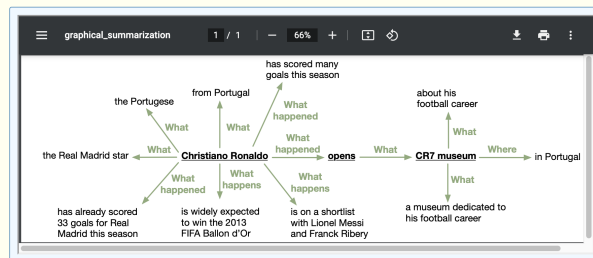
graphical_summarization 1 / 1 — 66% +

has scored many goals this season

the Portugese

from Portugal

What

What

What happened

about his football career

What

What happened

What

the Real Madrid star

What

**Christiano Ronaldo**

**opens**

What

**CR7 museum**

Where

in Portugal

What happened

What happens

What happens

What

has already scored 33 goals for Real Madrid this season

is widely expected to win the 2013 FIFA Ballon d'Or

is on a shortlist with Lionel Messi and Franck Ribery

a museum dedicated to his football career